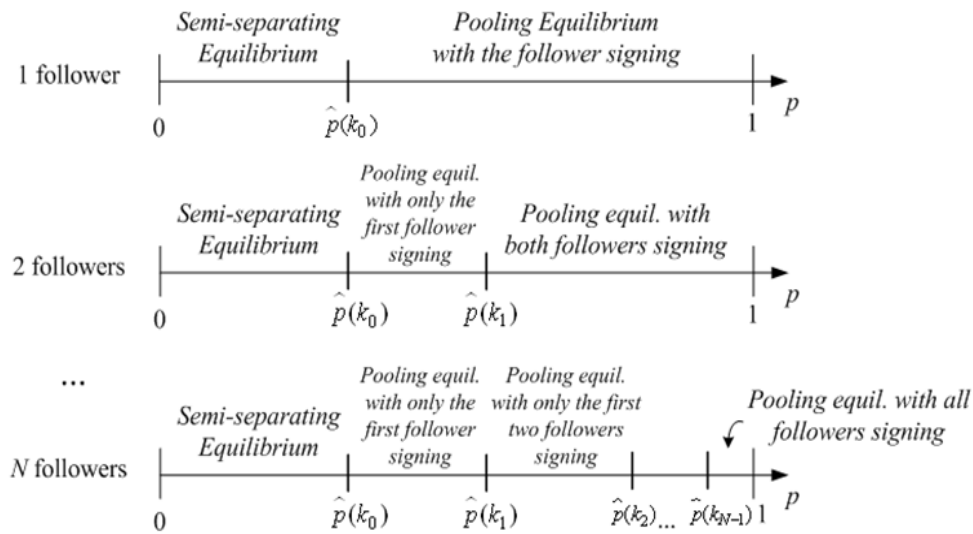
1 follower

Semi-separating Equilibrium

Pooling Equilibrium with the follower signing

0 $\hat{p}(k_0)$ 1 $p$

2 followers

Semi-separating Equilibrium

Pooling equil. with only the first follower signing

Pooling equil. with both followers signing

0 $\hat{p}(k_0)$ $\hat{p}(k_1)$ 1 $p$

...

N followers

Semi-separating Equilibrium

Pooling equil. with only the first follower signing

Pooling equil. with only the first two followers signing

Pooling equil. with all followers signing

0 $\hat{p}(k_0)$ $\hat{p}(k_1)$ $\hat{p}(k_2)$... $\hat{p}(k_{N-1})$ 1 $p$